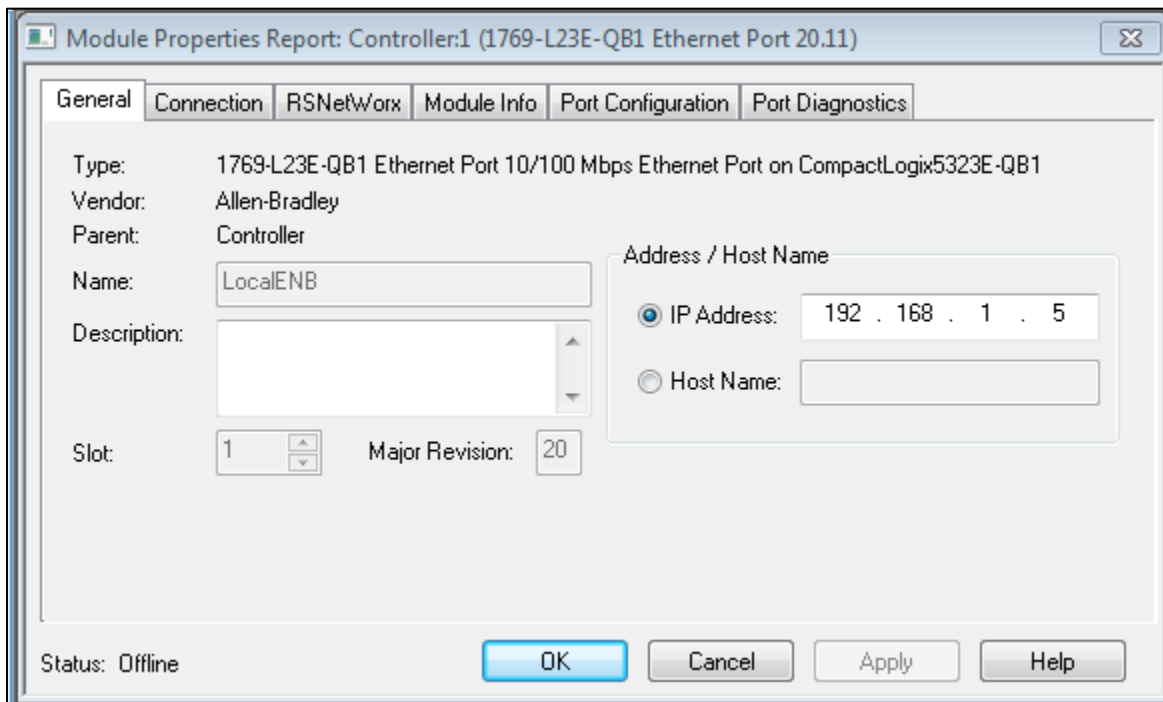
Module Properties Report: Controller:1 (1769-L23E-QB1 Ethernet Port 20.11)

General | Connection | RSNetWorx | Module Info | Port Configuration | Port Diagnostics

Type: 1769-L23E-QB1 Ethernet Port 10/100 Mbps Ethernet Port on CompactLogix5323E-QB1
Vendor: Allen-Bradley
Parent: Controller
Name: LocalENB
Description:
Slot: 1
Major Revision: 20

Address / Host Name
IP Address: 192 . 168 . 1 . 5
Host Name:

Status: Offline
OK
Cancel
Apply
Help